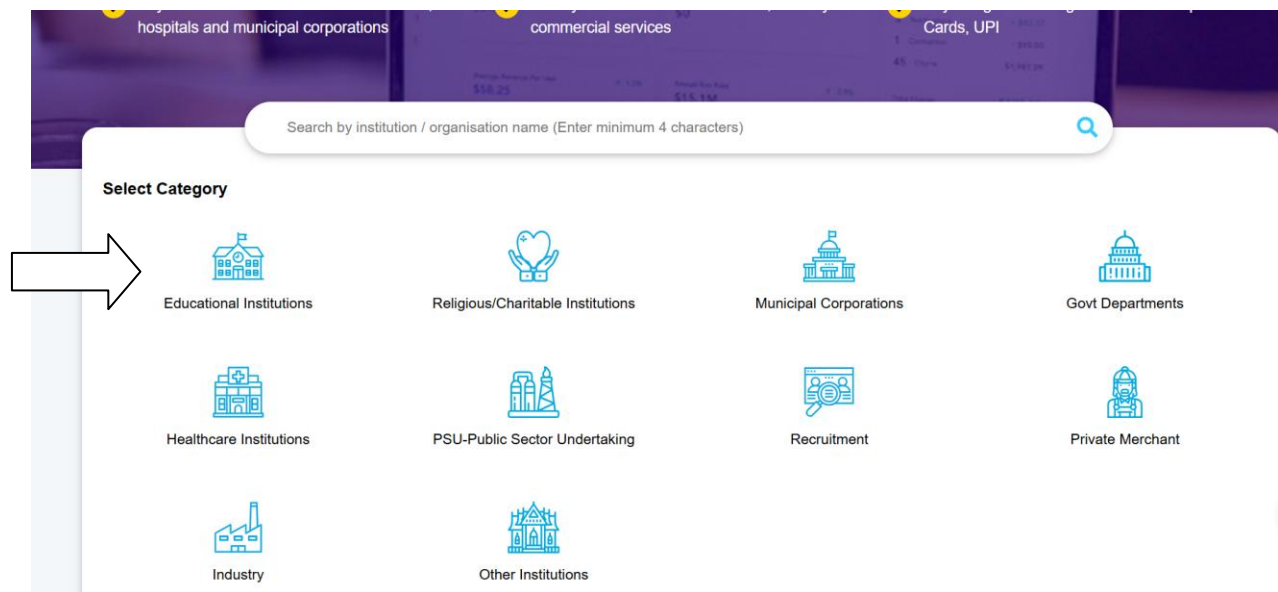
hospitals and municipal corporations

commercial services

Cards, UPI

Search by institution / organisation name (Enter minimum 4 characters)

Select Category

Educational Institutions

Religious/Charitable Institutions

Municipal Corporations

Govt Departments

Healthcare Institutions

PSU-Public Sector Undertaking

Recruitment

Private Merchant

Industry

Other Institutions